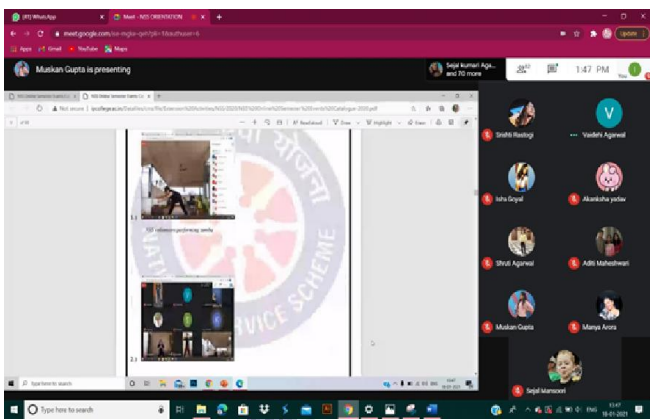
(45) WhatsApp
Meet - NSS ORIENTATION
meet.google.com/xxx-mgkx-qer?pli=1&authuser=6
Apps Gmail YouTube Maps
Update

Muskan Gupta is presenting
Sejal kumari Aga... and 70 more
1:47 PM
You

Not secure | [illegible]
1 of 58
Read aloud Draw Highlight Erase

NSS volunteers performing zumba
SERVICE SCHEME

Sridhi Rastogi
Vaidehi Agarwal
Isha Goyal
Akanksha yadav
Shruti Agarwal
Aditi Maheshwari
Muskan Gupta
Manya Arora
Sejal Mansoori

Type here to search
13:47
18-01-2021
ENG

Type here to search
ENG
13:47
18-01-2021